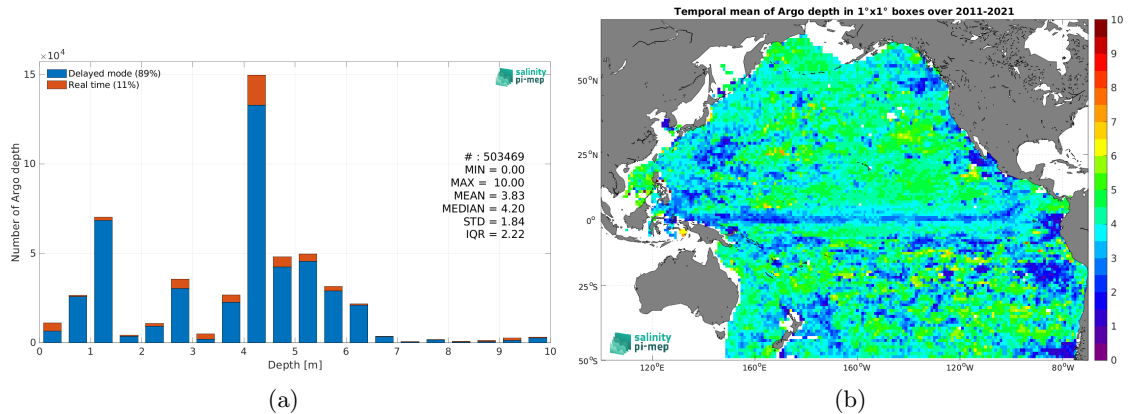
$\times10^4$

15

10

5

0

Number of Argo depth

Delayed mode (89%)
Real time (11%)

salinity pi-mep

# : 503469
MIN = 0.00
MAX = 10.00
MEAN = 3.83
MEDIAN = 4.20
STD = 1.84
IQR = 2.22

0 1 2 3 4 5 6 7 8 9 10

Depth [m]

(a)

Temporal mean of Argo depth in 1°x1° boxes over 2011-2021

50°N
25°N
0°
25°S
50°S

120°E 160°E 160°W 120°W 80°W

salinity pi-mep

10
9
8
7
6
5
4
3
2
1
0

(b)